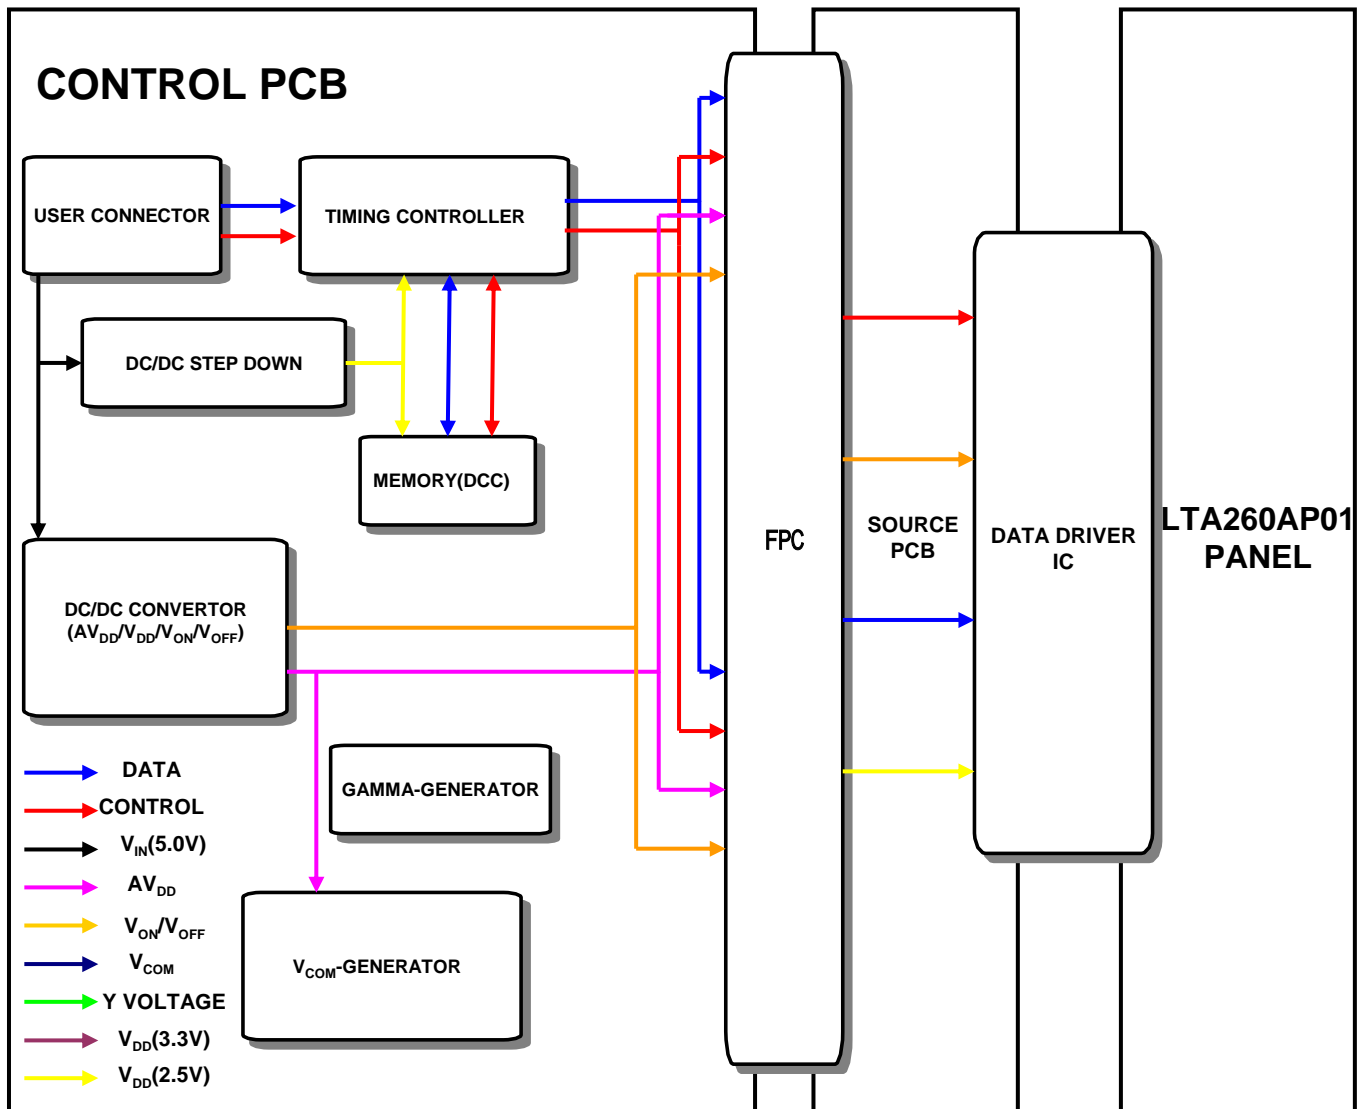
CONTROL PCB

USER CONNECTOR

TIMING CONTROLLER

DC/DC STEP DOWN

MEMORY(DCC)

DC/DC CONVERTOR
($AV_{DD}/V_{DD}/V_{ON}/V_{OFF}$)

GAMMA-GENERATOR

$V_{COM}$-GENERATOR

FPC

SOURCE
PCB

DATA DRIVER
IC

LTA260AP01
PANEL

DATA
CONTROL
$V_{IN}$(5.0V)
$AV_{DD}$
$V_{ON}/V_{OFF}$
$V_{COM}$
Y VOLTAGE
$V_{DD}$(3.3V)
$V_{DD}$(2.5V)